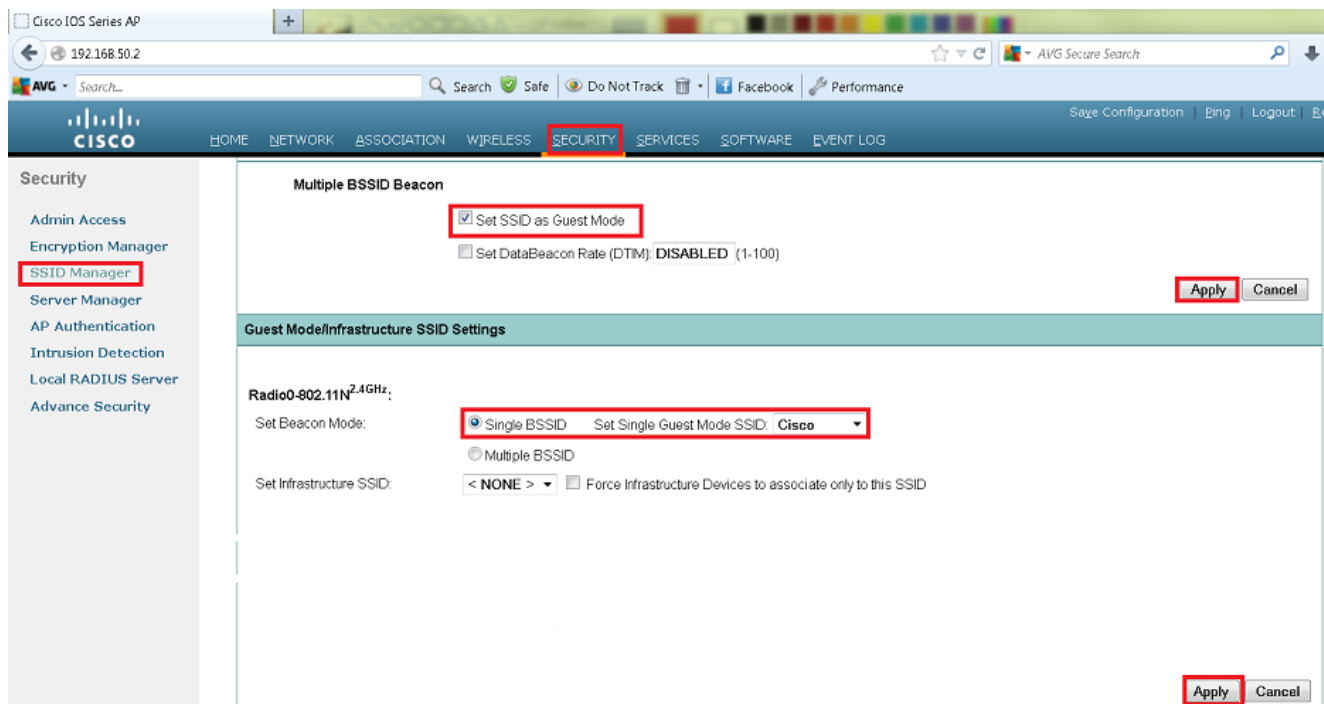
Cisco IOS Series AP
+
192.168.50.2
AVG Secure Search
AVG · Search...
Search Safe Do Not Track Facebook Performance
cisco
HOME NETWORK ASSOCIATION WIRELESS SECURITY SERVICES SOFTWARE EVENT LOG
Save Configuration | Ping | Logout | R

Security

Admin Access
Encryption Manager
SSID Manager
Server Manager
AP Authentication
Intrusion Detection
Local RADIUS Server
Advance Security

Multiple BSSID Beacon

Set SSID as Guest Mode

Set DataBeacon Rate (DTIM): DISABLED (1-100)

Apply Cancel

Guest Mode/Infrastructure SSID Settings

Radio0-802.11N$^{2.4GHz}$:

Set Beacon Mode: Single BSSID Set Single Guest Mode SSID: Cisco

Multiple BSSID

Set Infrastructure SSID: < NONE > Force Infrastructure Devices to associate only to this SSID

Apply Cancel